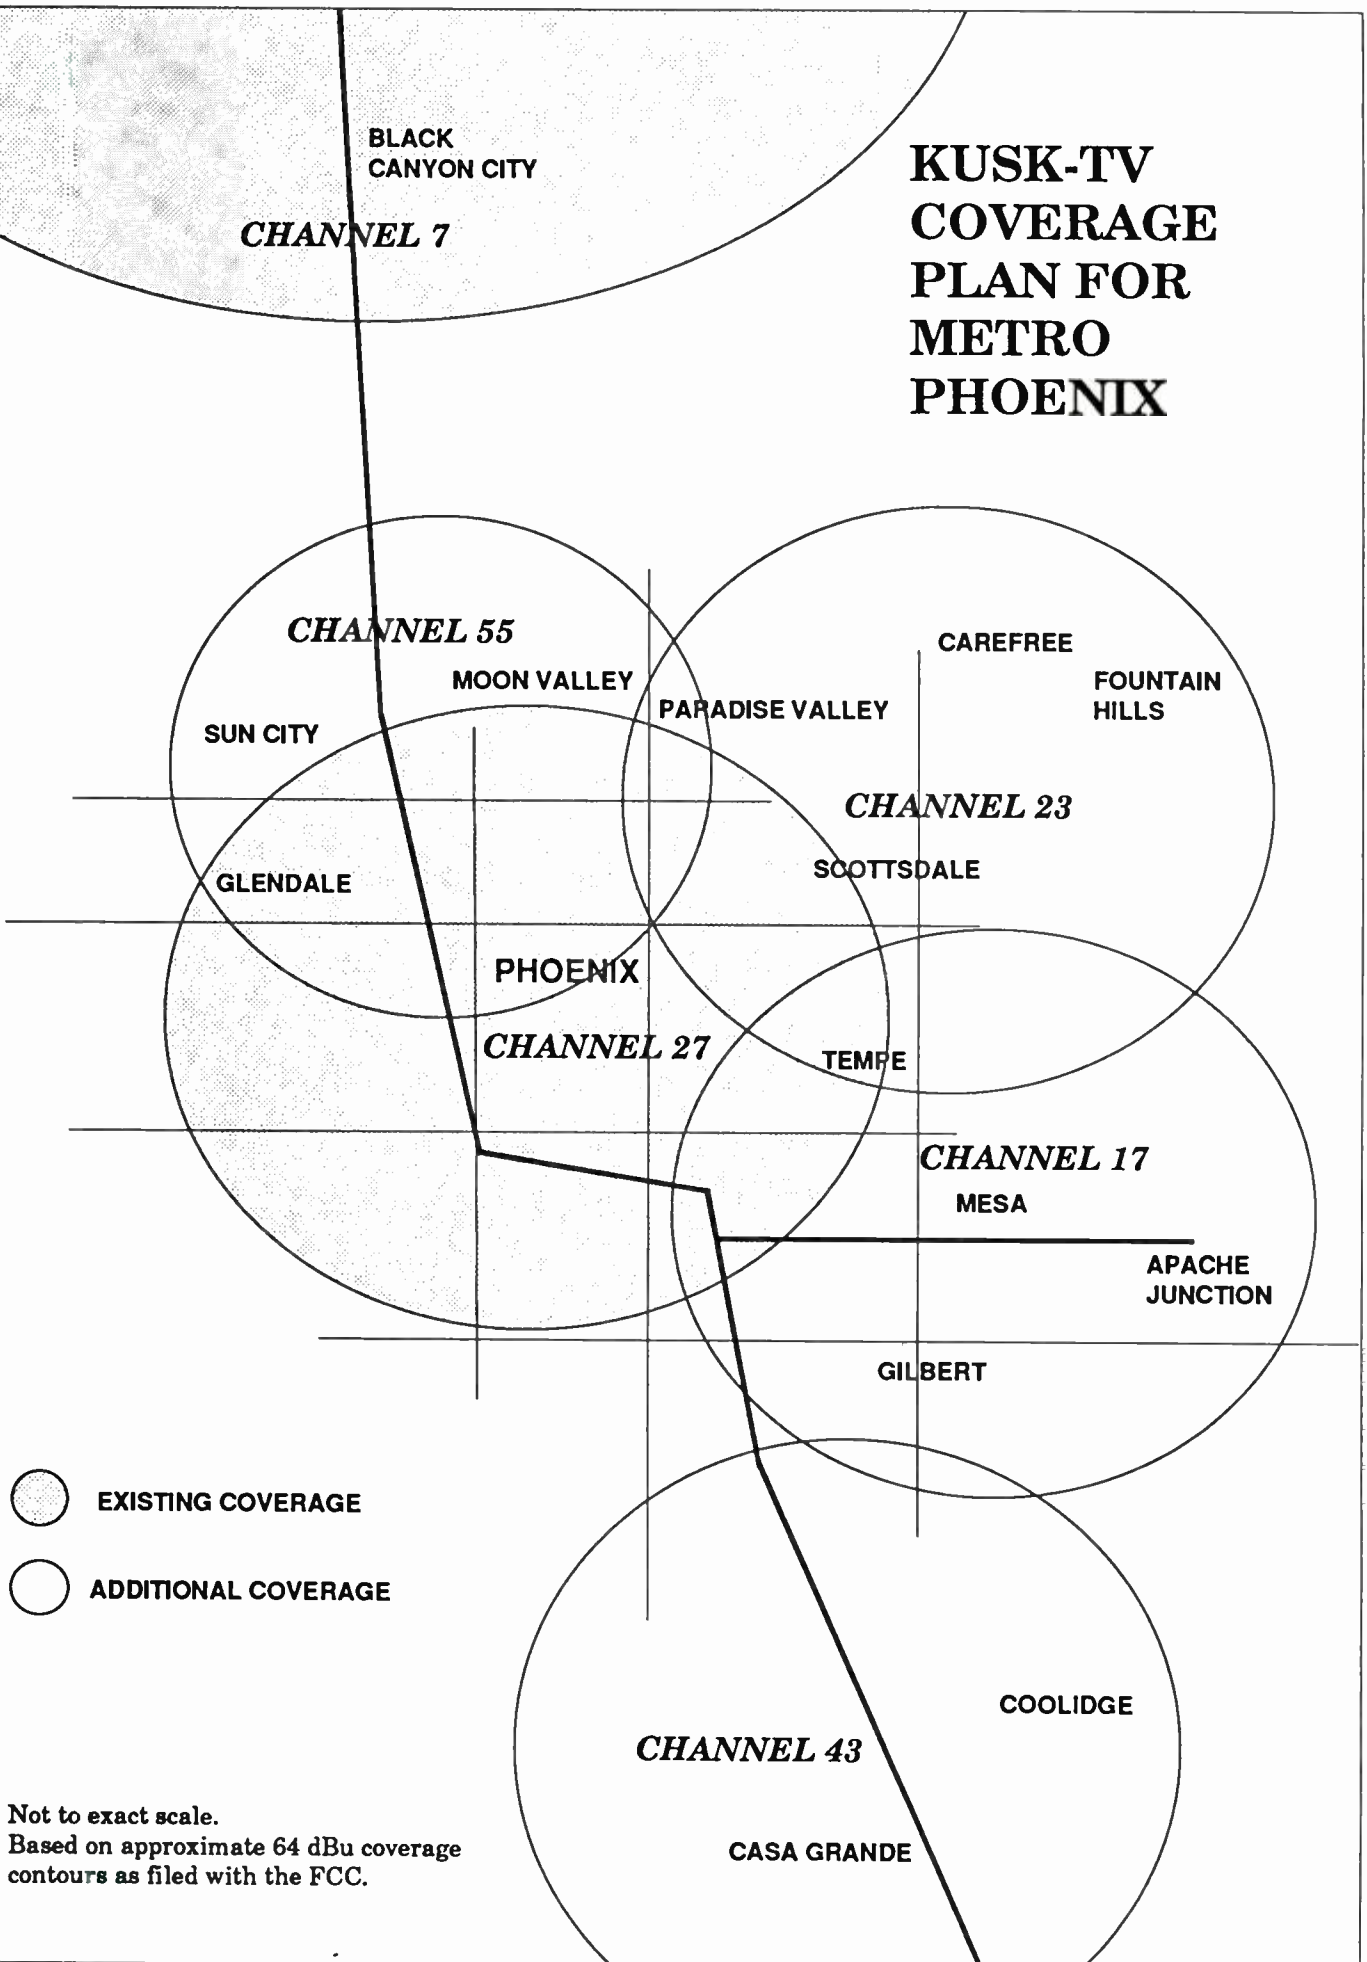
KUSK-TV COVERAGE PLAN FOR METRO PHOENIX

BLACK CANYON CITY

CHANNEL 7

CHANNEL 55

MOON VALLEY

SUN CITY

PARADISE VALLEY

CAREFREE

FOUNTAIN HILLS

CHANNEL 23

SCOTTSDALE

GLENDALE

PHOENIX

CHANNEL 27

TEMPE

CHANNEL 17

MESA

APACHE JUNCTION

GILBERT

EXISTING COVERAGE

ADDITIONAL COVERAGE

COOLIDGE

CHANNEL 43

CASA GRANDE

Not to exact scale.
Based on approximate 64 dBu coverage contours as filed with the FCC.